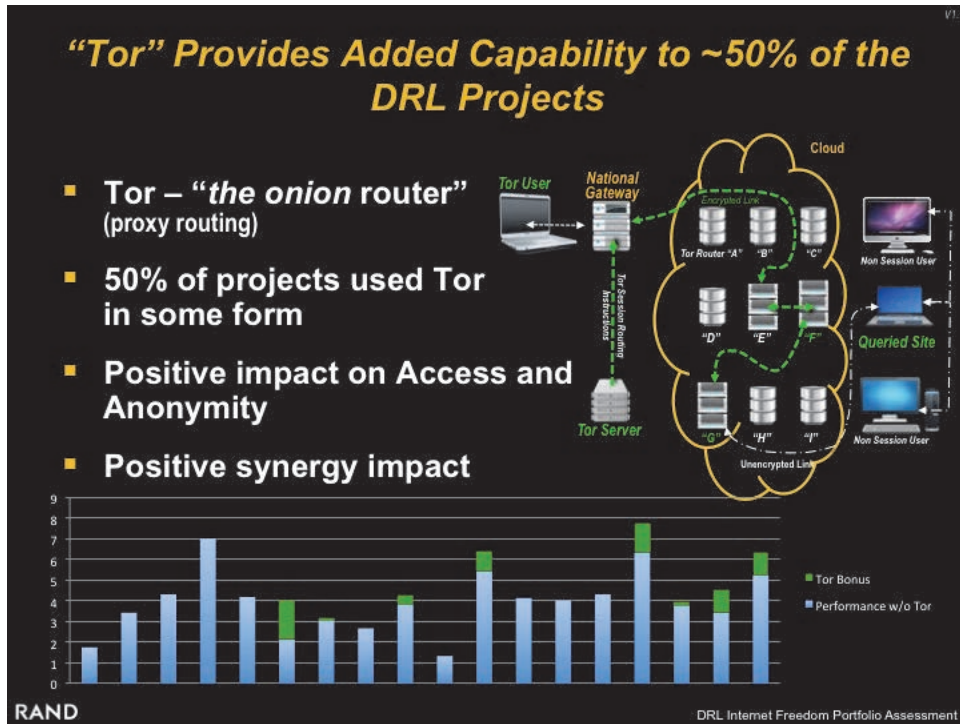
V1

"Tor" Provides Added Capability to ~50% of the DRL Projects

- Tor – "*the onion* router" (proxy routing)
- 50% of projects used Tor in some form
- Positive impact on Access and Anonymity
- Positive synergy impact

Tor User

National Gateway

Tor Session Routing Instructions

Tor Server

Cloud

Encrypted Link

Tor Router "A"

"B"

"C"

"D"

"E"

"F"

"G"

"H"

"I"

Unencrypted Link

Non Session User

Queried Site

Non Session User

9
8
7
6
5
4
3
2
1
0

Tor Bonus

Performance w/o Tor

RAND

DRL Internet Freedom Portfolio Assessment